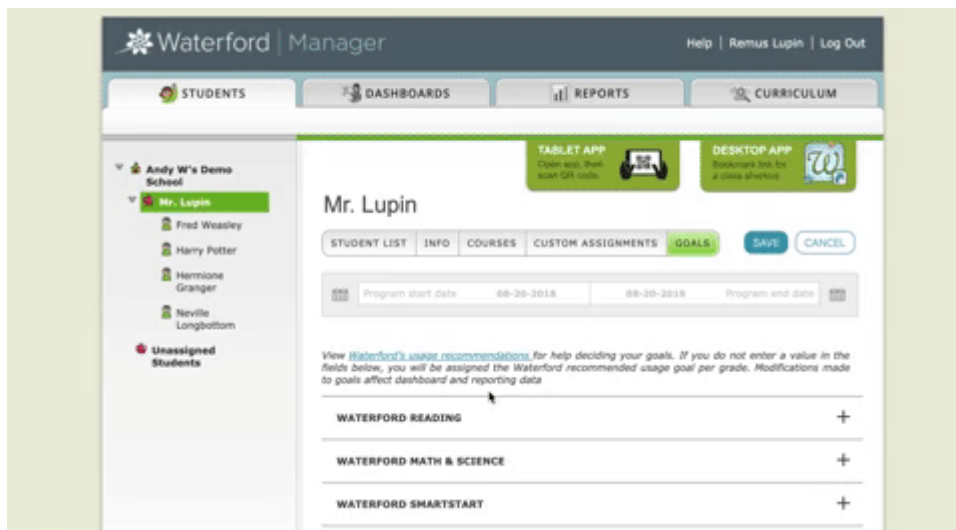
Waterford | Manager

Help | Remus Lupin | Log Out

STUDENTS
DASHBOARDS
REPORTS
CURRICULUM

Andy W's Demo School
Mr. Lupin
Fred Weasley
Harry Potter
Hermione Granger
Neville Longbottom
Unassigned Students

TABLET APP
Open app, then scan QR code.

DESKTOP APP
Bookmark link for a class shortcut.

Mr. Lupin

STUDENT LIST | INFO | COURSES | CUSTOM ASSIGNMENTS | GOALS

SAVE
CANCEL

Program start date 08-20-2018
08-20-2019 Program end date

View Waterford's usage recommendations for help deciding your goals. If you do not enter a value in the fields below, you will be assigned the Waterford recommended usage goal per grade. Modifications made to goals affect dashboard and reporting data

WATERFORD READING +

WATERFORD MATH & SCIENCE +

WATERFORD SMARTSTART +